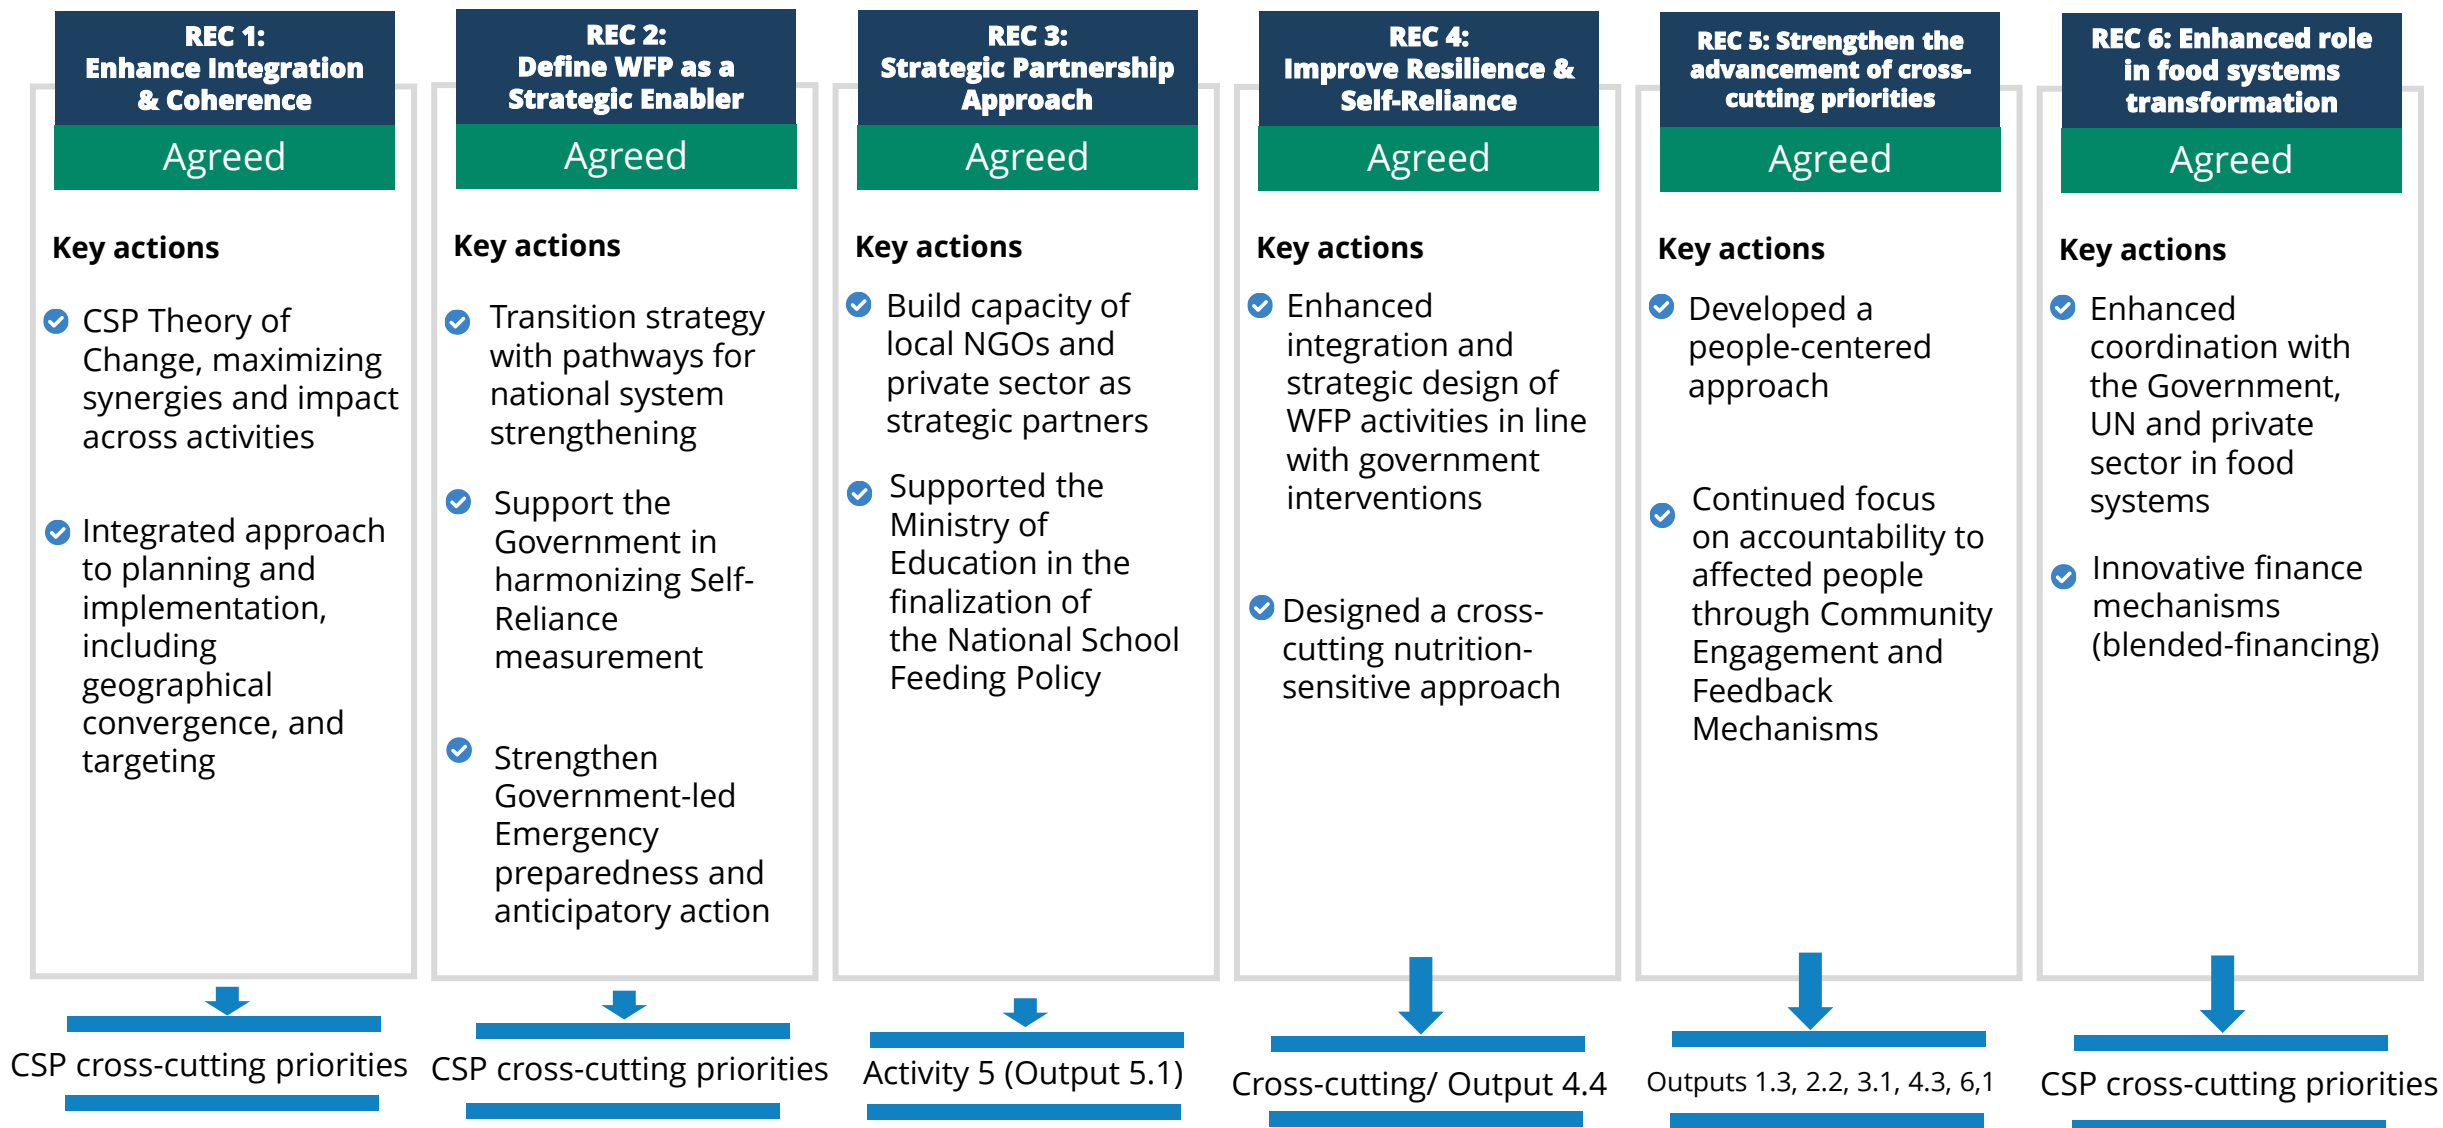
REC 1:
Enhance Integration & Coherence

Agreed

Key actions

CSP Theory of Change, maximizing synergies and impact across activities

Integrated approach to planning and implementation, including geographical convergence, and targeting

CSP cross-cutting priorities

REC 2:
Define WFP as a Strategic Enabler

Agreed

Key actions

Transition strategy with pathways for national system strengthening

Support the Government in harmonizing Self-Reliance measurement

Strengthen Government-led Emergency preparedness and anticipatory action

CSP cross-cutting priorities

REC 3:
Strategic Partnership Approach

Agreed

Key actions

Build capacity of local NGOs and private sector as strategic partners

Supported the Ministry of Education in the finalization of the National School Feeding Policy

Activity 5 (Output 5.1)

REC 4:
Improve Resilience & Self-Reliance

Agreed

Key actions

Enhanced integration and strategic design of WFP activities in line with government interventions

Designed a cross-cutting nutrition-sensitive approach

Cross-cutting/ Output 4.4

REC 5: Strengthen the advancement of cross-cutting priorities

Agreed

Key actions

Developed a people-centered approach

Continued focus on accountability to affected people through Community Engagement and Feedback Mechanisms

Outputs 1.3, 2.2, 3.1, 4.3, 6,1

REC 6: Enhanced role in food systems transformation

Agreed

Key actions

Enhanced coordination with the Government, UN and private sector in food systems

Innovative finance mechanisms (blended-financing)

CSP cross-cutting priorities